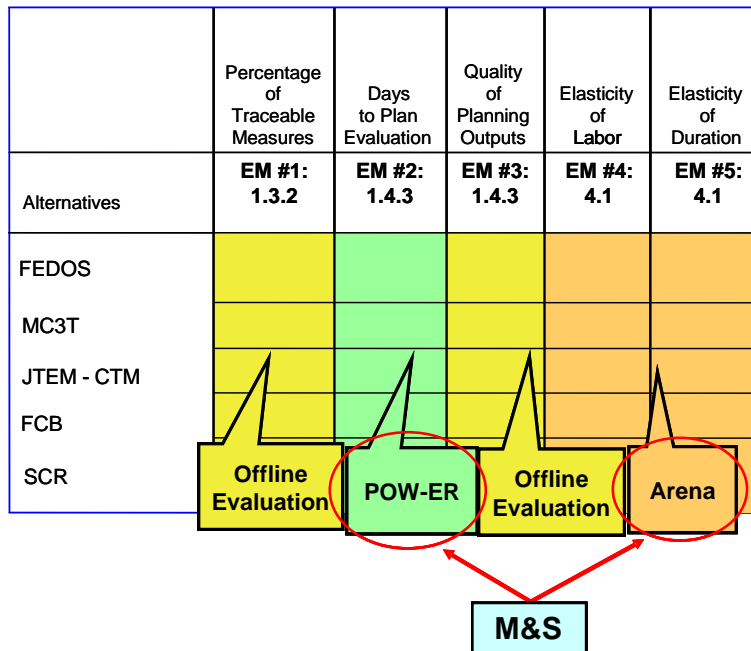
| | Percentage of Traceable Measures | Days to Plan Evaluation | Quality of Planning Outputs | Elasticity of Labor | Elasticity of Duration |
|---|---|---|---|---|---|
| Alternatives | EM #1: 1.3.2 | EM #2: 1.4.3 | EM #3: 1.4.3 | EM #4: 4.1 | EM #5: 4.1 |
| FEDOS | | | | | |
| MC3T | | | | | |
| JTEM - CTM | | | | | |
| FCB | | | | | |
| SCR | | | | | |

Offline Evaluation

POW-ER

Offline Evaluation

Arena

M&S